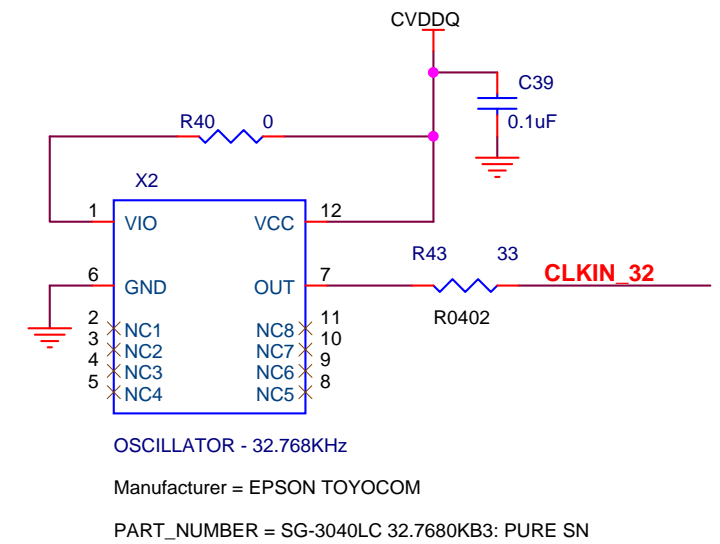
CVDDQ

C39

0.1uF

R40 0

X2

1 VIO

VCC 12

6 GND

OUT 7

R43 33

CLKIN_32

R0402

2 NC1

3 NC2

4 NC3

5 NC4

NC8 11

NC7 10

NC6 9

NC5 8

OSCILLATOR - 32.768KHz

Manufacturer = EPSON TOYOCOM

PART_NUMBER = SG-3040LC 32.7680KB3: PURE SN